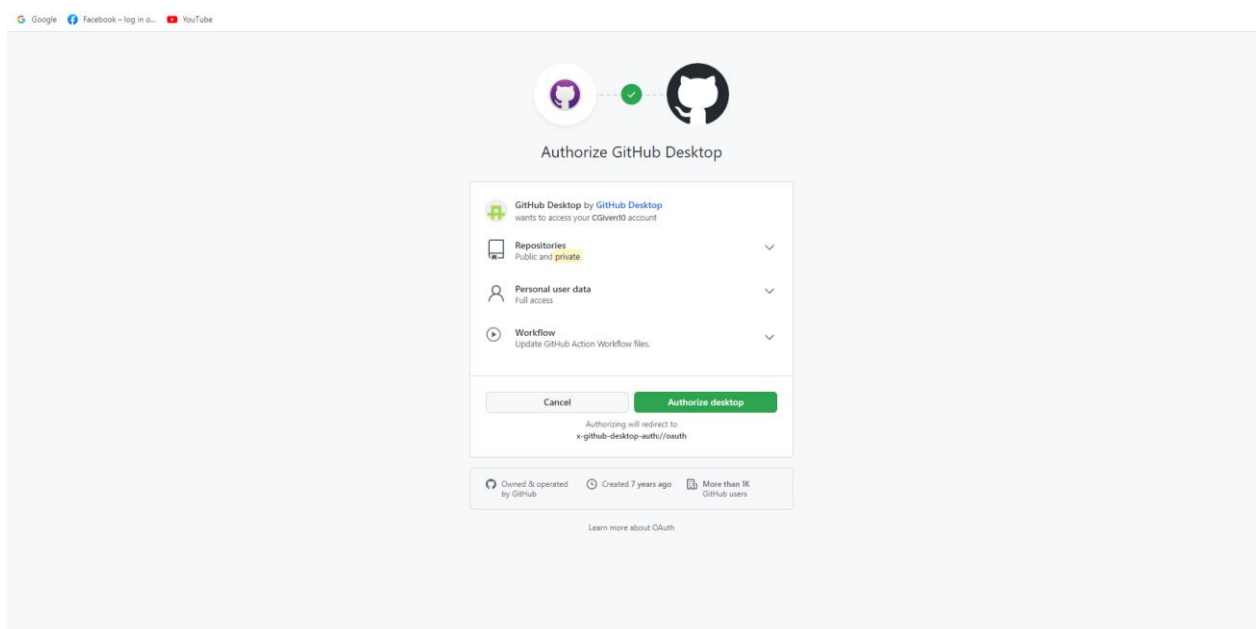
Google Facebook – log in o... YouTube

Authorize GitHub Desktop

GitHub Desktop by GitHub Desktop
wants to access your CGiven10 account

Repositories
Public and private

Personal user data
Full access

Workflow
Update GitHub Action Workflow files.

Cancel

Authorize desktop

Authorizing will redirect to
x-github-desktop-auth://oauth

Owned & operated by GitHub

Created 7 years ago

More than 1K GitHub users

Learn more about OAuth